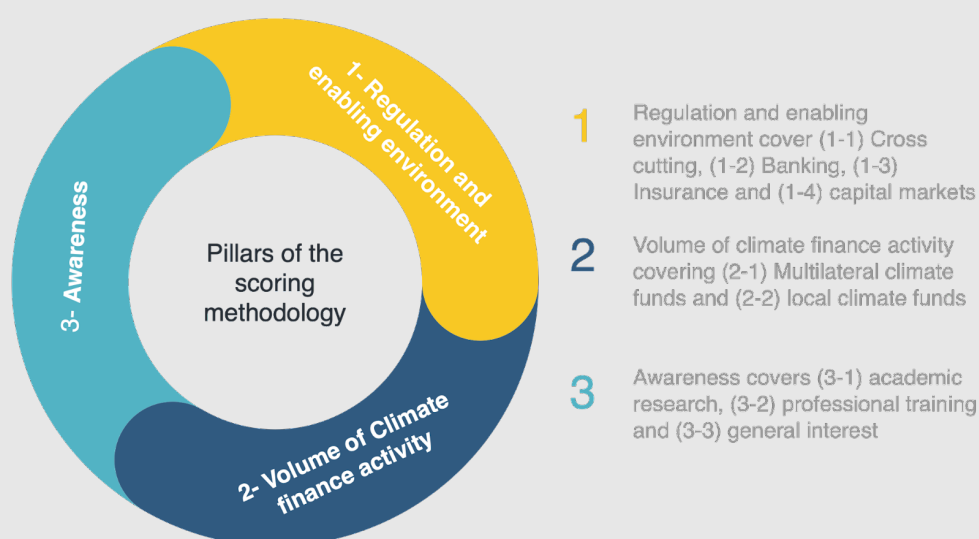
1- Regulation and enabling environment

3- Awareness

Pillars of the scoring methodology

2- Volume of Climate finance activity

1 Regulation and enabling environment cover (1-1) Cross cutting, (1-2) Banking, (1-3) Insurance and (1-4) capital markets

2 Volume of climate finance activity covering (2-1) Multilateral climate funds and (2-2) local climate funds

3 Awareness covers (3-1) academic research, (3-2) professional training and (3-3) general interest